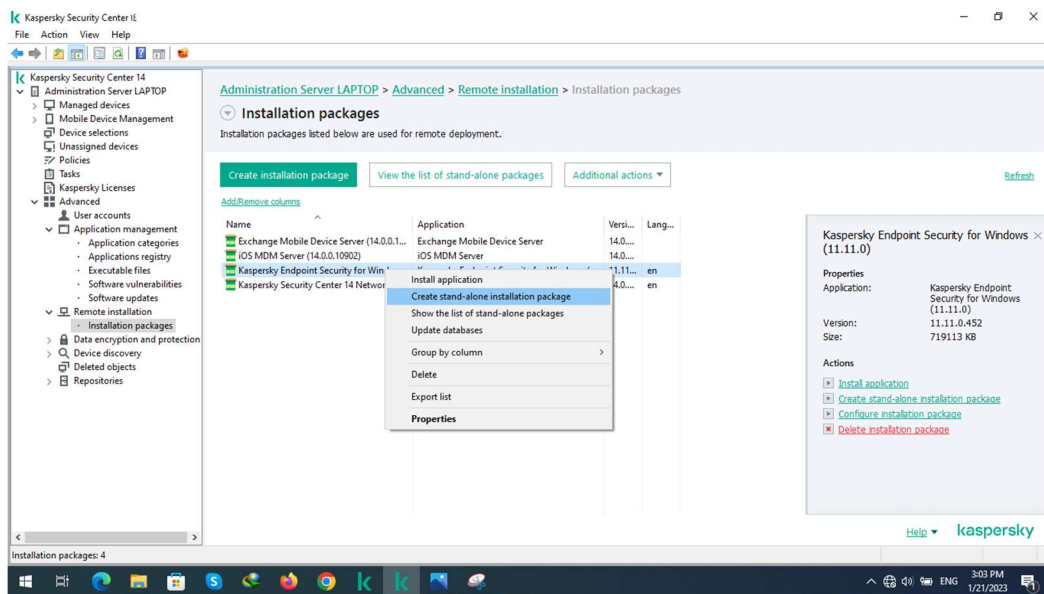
Kaspersky Security Center 1

File Action View Help

Kaspersky Security Center 14
Administration Server LAPTOP
Managed devices
Mobile Device Management
Device selections
Unassigned devices
Policies
Tasks
Kaspersky Licenses
Advanced
User accounts
Application management
Application categories
Applications registry
Executable files
Software vulnerabilities
Software updates
Remote installation
Installation packages
Data encryption and protection
Device discovery
Deleted objects
Repositories

Administration Server LAPTOP > Advanced > Remote installation > Installation packages

Installation packages

Installation packages listed below are used for remote deployment.

Create installation package | View the list of stand-alone packages | Additional actions

Refresh

Add/Remove columns

| Name | Application | Versi... | Lang... |
|---|---|---|---|
| Exchange Mobile Device Server (14.0.0.1... | Exchange Mobile Device Server | 14.0... | |
| iOS MDM Server (14.0.0.10902) | iOS MDM Server | 14.0... | |
| Kaspersky Endpoint Security for Win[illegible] | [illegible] | 11.11... | en |
| Kaspersky Security Center 14 Networ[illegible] | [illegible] | 14.0... | en |

Install application
Create stand-alone installation package
Show the list of stand-alone packages
Update databases
Group by column
Delete
Export list
Properties

Kaspersky Endpoint Security for Windows (11.11.0)

Properties
Application: Kaspersky Endpoint Security for Windows (11.11.0)
Version: 11.11.0.452
Size: 719113 KB

Actions
Install application
Create stand-alone installation package
Configure installation package
Delete installation package

Help kaspersky

Installation packages: 4

ENG 3:03 PM 1/21/2023